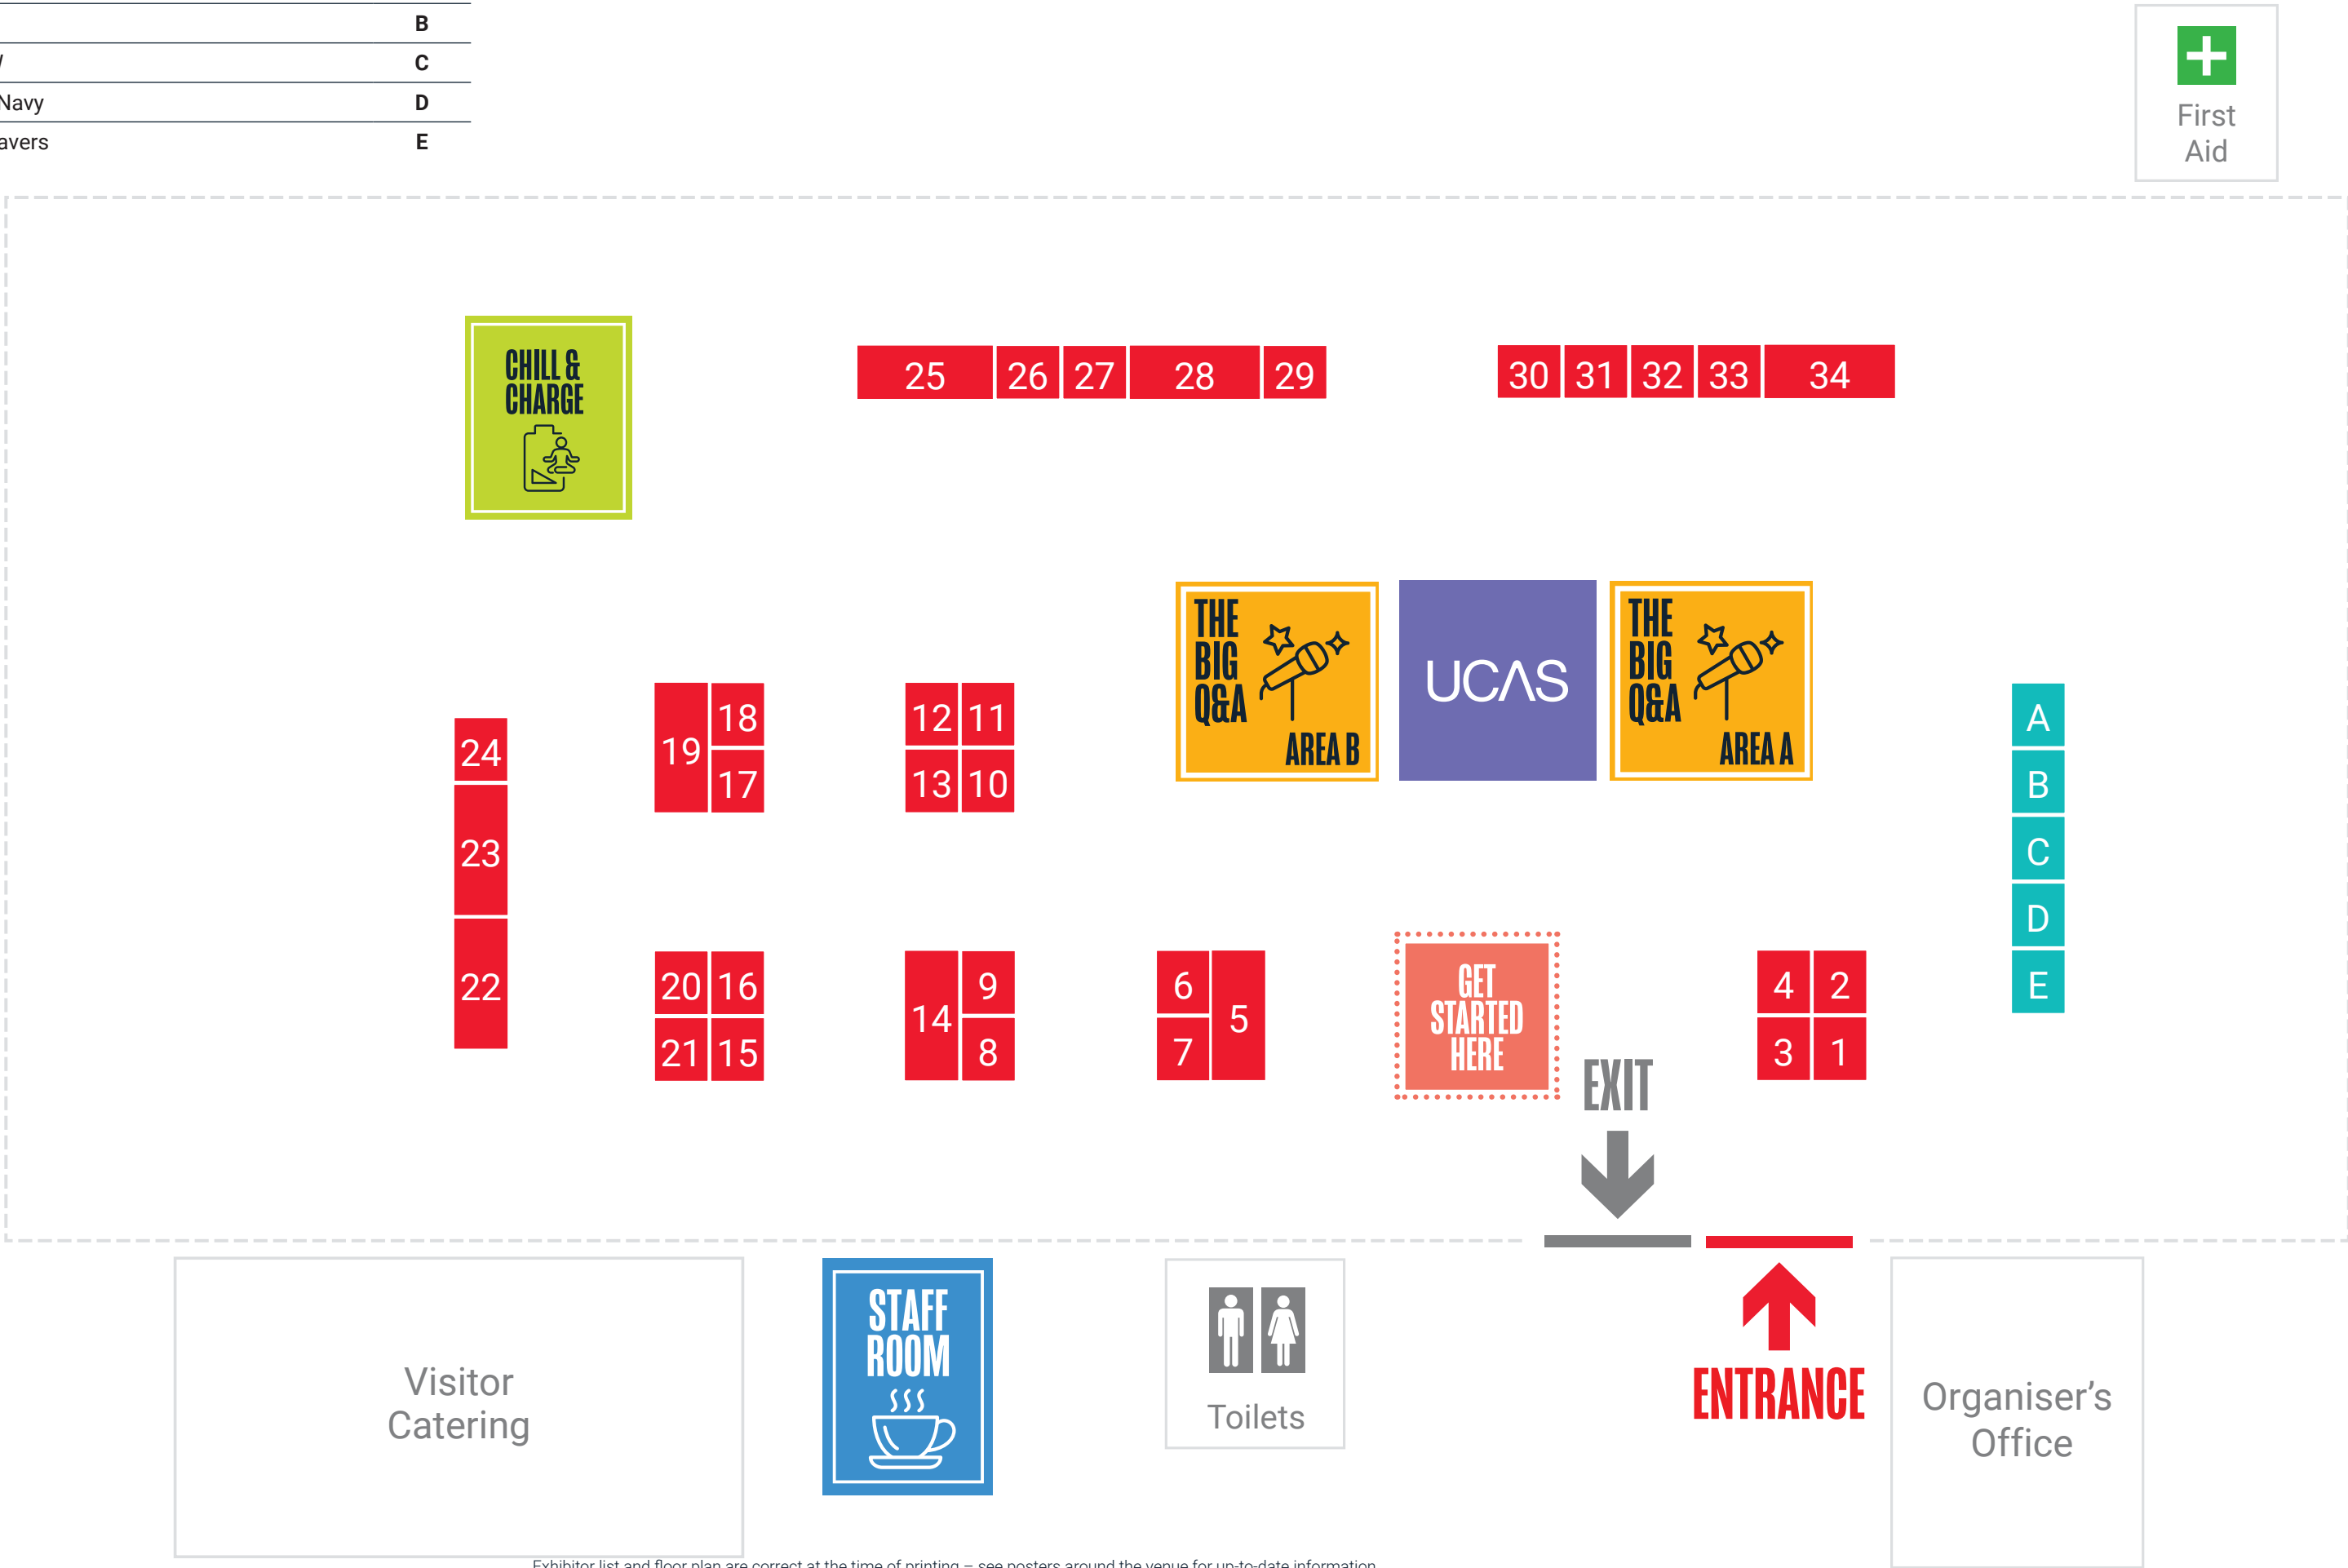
| | B |
|---|---|
| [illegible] | C |
| Navy | D |
| avers | E |

First Aid

CHILL & CHARGE

25 26 27 28 29

30 31 32 33 34

THE BIG Q&A AREA B

UCAS

THE BIG Q&A AREA A

24
23
22

19 18
17

12 11
13 10

A
B
C
D
E

20 16
21 15

14 9
8

6
7 5

GET STARTED HERE

4 2
3 1

EXIT

Visitor Catering

STAFF ROOM

Toilets

ENTRANCE

Organiser's Office

Exhibitor list and floor plan are correct at the time of printing – see posters around the venue for up-to-date information